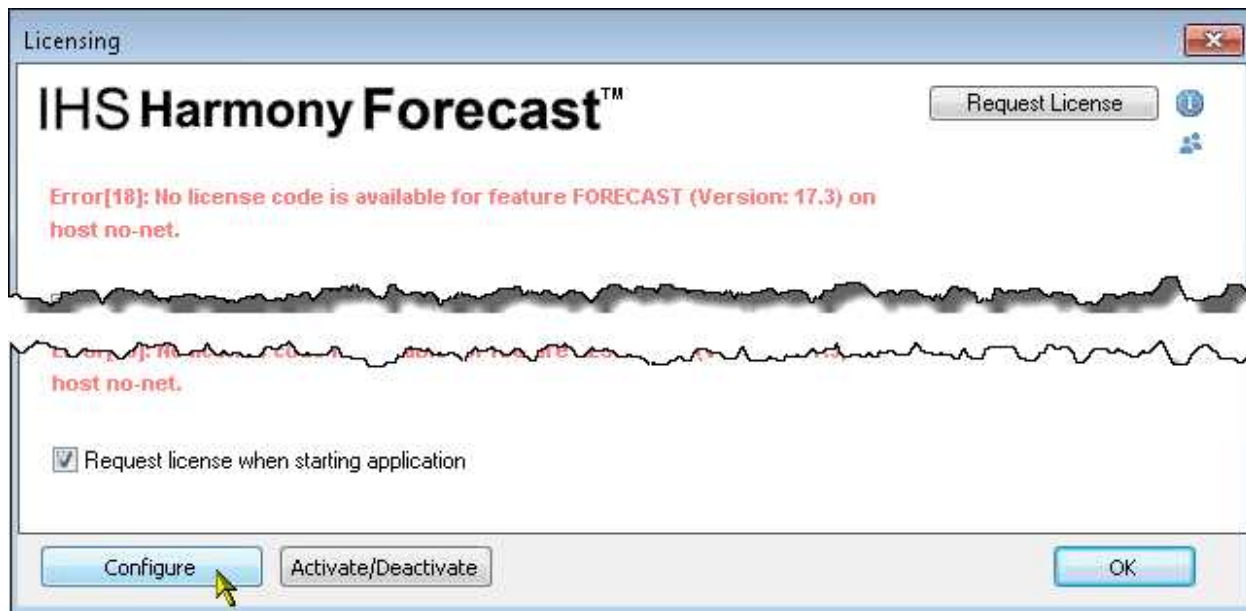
Licensing

IHS Harmony Forecast™

Request License

Error[18]: No license code is available for feature FORECAST (Version: 17.3) on host no-net.

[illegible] host no-net.

Request license when starting application

Configure

Activate/Deactivate

OK